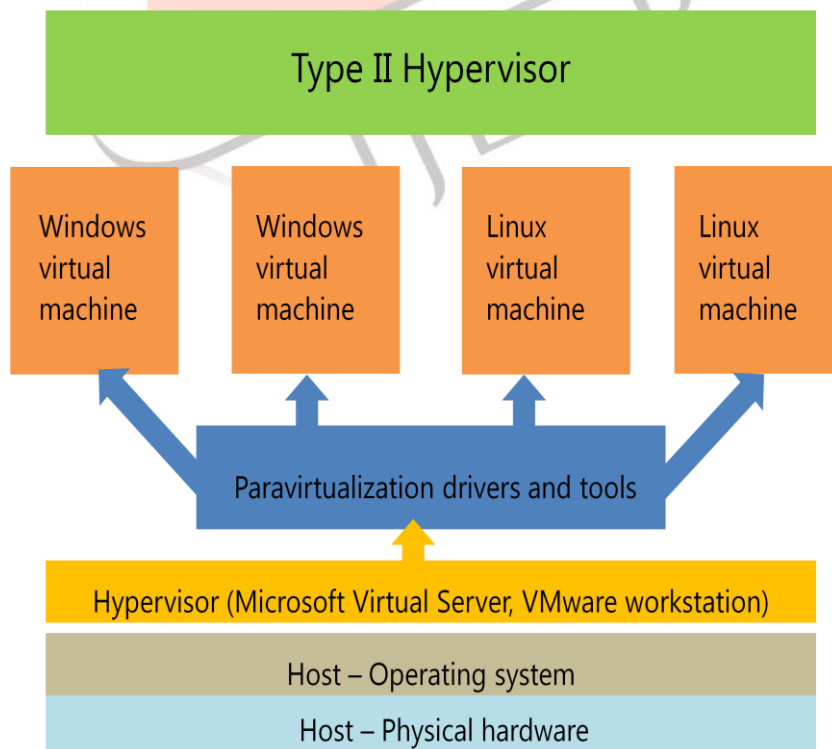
Type II Hypervisor

Windows virtual machine

Windows virtual machine

Linux virtual machine

Linux virtual machine

Paravirtualization drivers and tools

Hypervisor (Microsoft Virtual Server, VMware workstation)

Host – Operating system

Host – Physical hardware